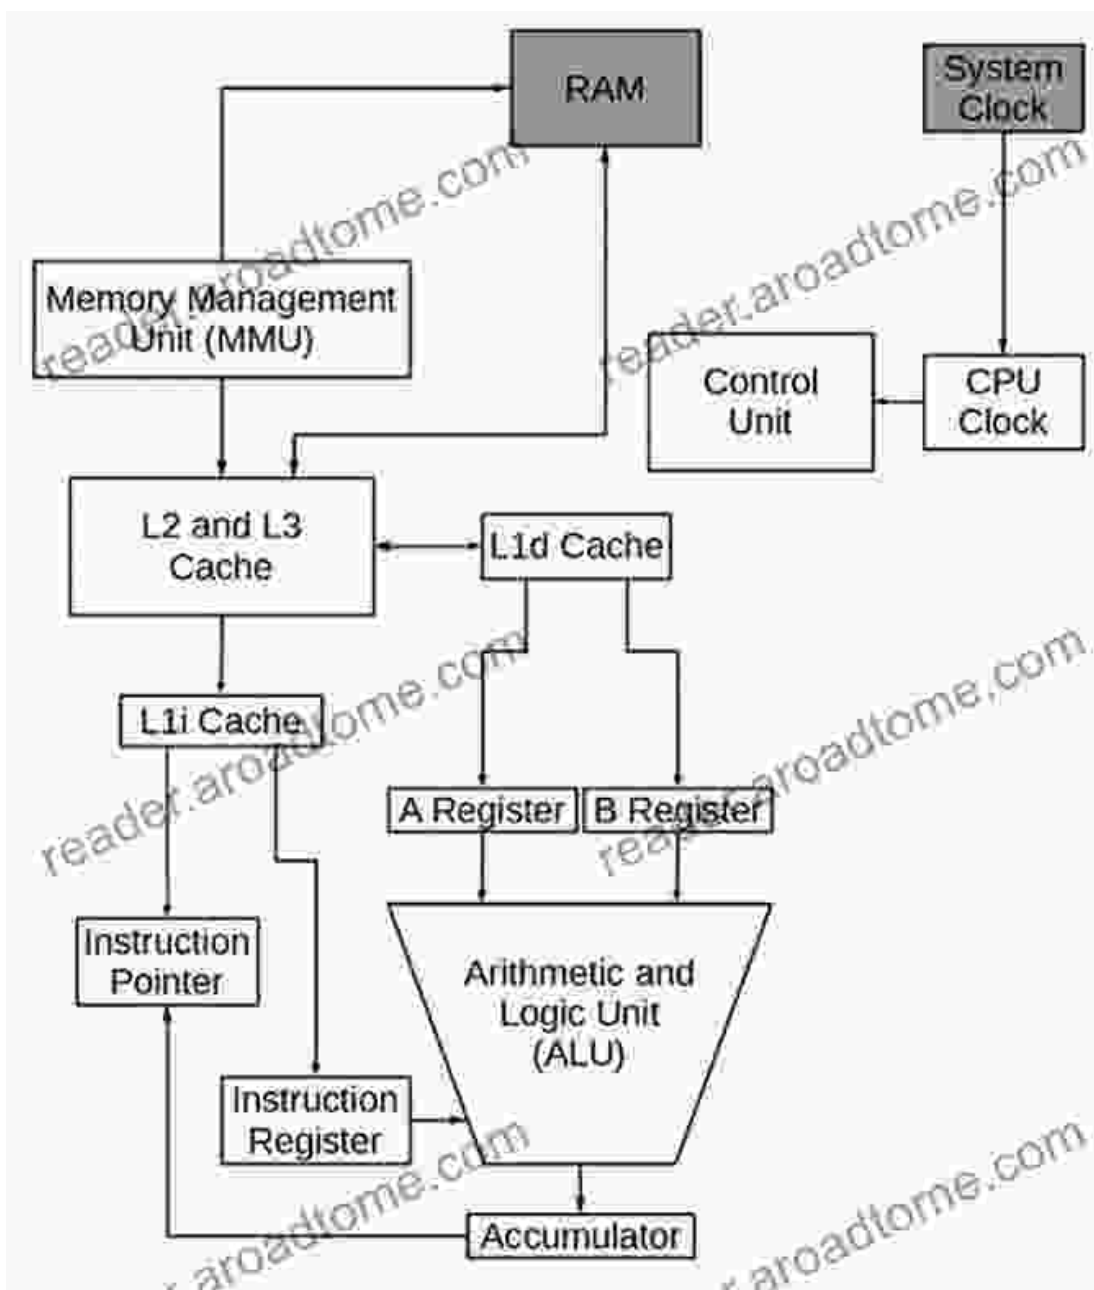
RAM

System Clock

reader.aroadtome.com

reader.aroadtome.com

Memory Management Unit (MMU)

Control Unit

CPU Clock

L2 and L3 Cache

L1d Cache

reader.aroadtome.com

L1i Cache

reader.aroadtome.com

A Register

B Register

Instruction Pointer

Arithmetic and Logic Unit (ALU)

Instruction Register

reader.aroadtome.com

reader.aroadtome.com

Accumulator